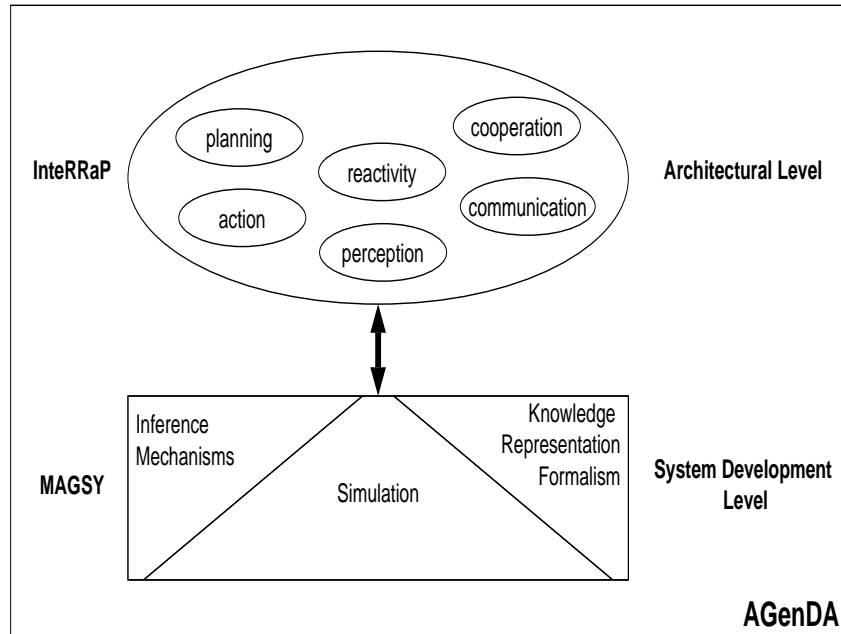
planning

cooperation

reactivity

InteRRaP

Architectural Level

action

communication

perception

Inference Mechanisms

Knowledge Representation Formalism

MAGSY

Simulation

System Development Level

AGenDA